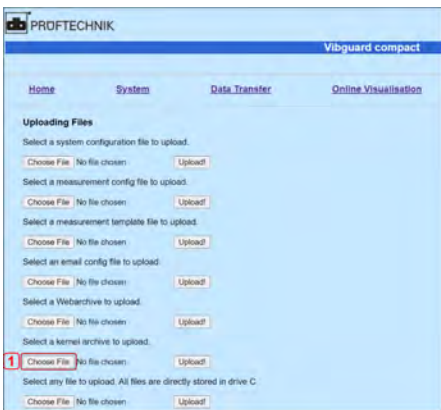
PROFTECHNIK

Vibguard compact

Home System Data Transfer Online Visualisation

Uploading Files

Select a system configuration file to upload.

Choose File No file chosen Upload!

Select a measurement config file to upload.

Choose File No file chosen Upload!

Select a measurement template file to upload.

Choose File No file chosen Upload!

Select an email config file to upload.

Choose File No file chosen Upload!

Select a Webarchive to upload.

Choose File No file chosen Upload!

Select a kernel archive to upload.

1 Choose File No file chosen Upload!

Select any file to upload. All files are directly stored in drive C

Choose File No file chosen Upload!